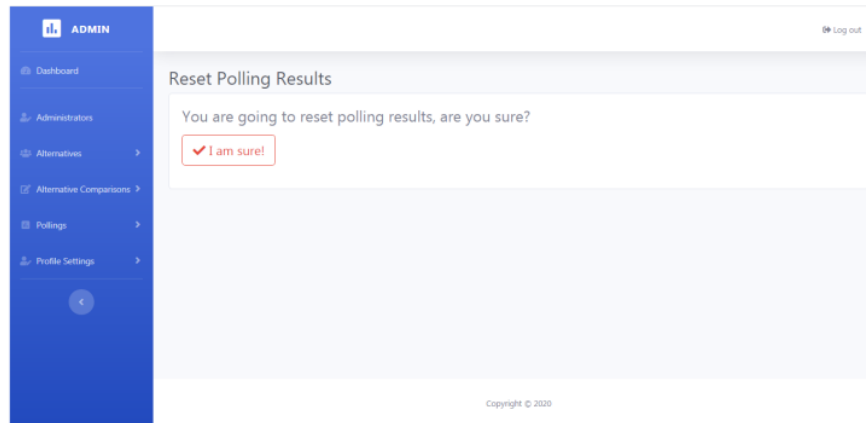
ADMIN

Dashboard

Administrators

Alternatives

Alternative Comparisons

Pollings

Profile Settings

Log out

Reset Polling Results

You are going to reset polling results, are you sure?

I am sure!

Copyright © 2020